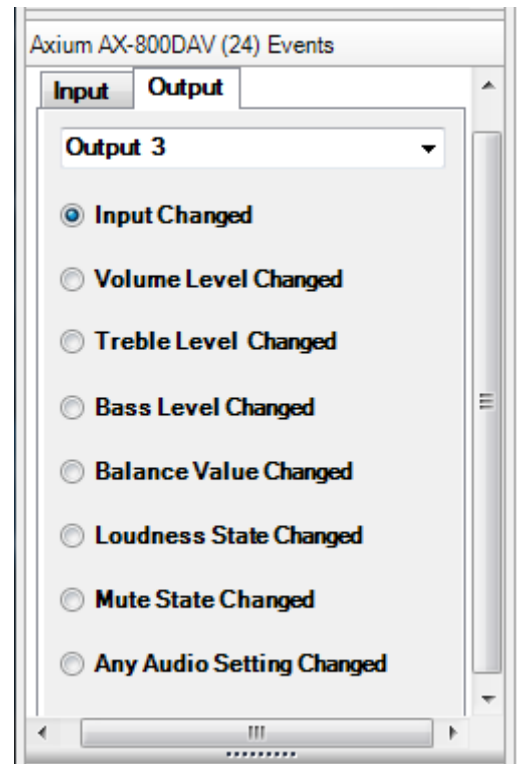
Axium AX-800DAV (24) Events

Input

Output

Output 3

Input Changed

Volume Level Changed

Treble Level Changed

Bass Level Changed

Balance Value Changed

Loudness State Changed

Mute State Changed

Any Audio Setting Changed